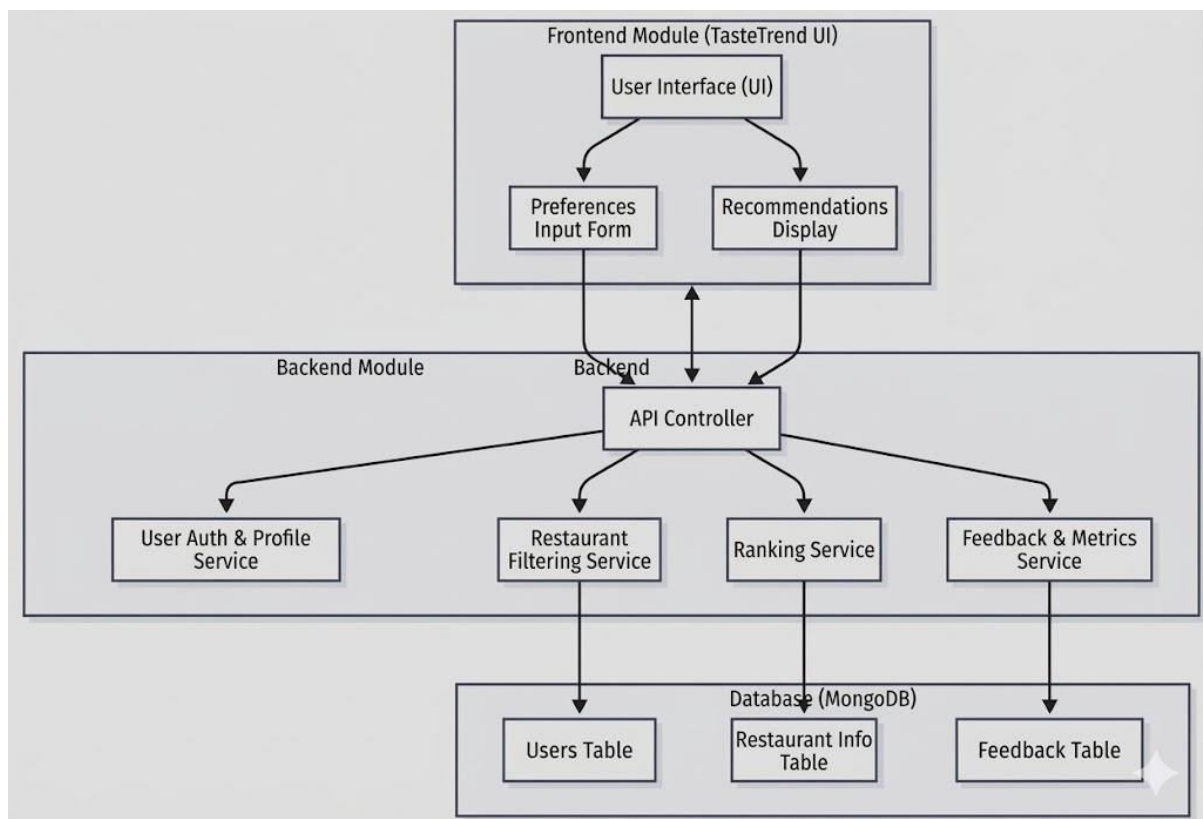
Frontend Module (TasteTrend UI)

User Interface (UI)

Preferences Input Form

Recommendations Display

Backend Module

Backend

API Controller

User Auth & Profile Service

Restaurant Filtering Service

Ranking Service

Feedback & Metrics Service

Database (MongoDB)

Users Table

Restaurant Info Table

Feedback Table